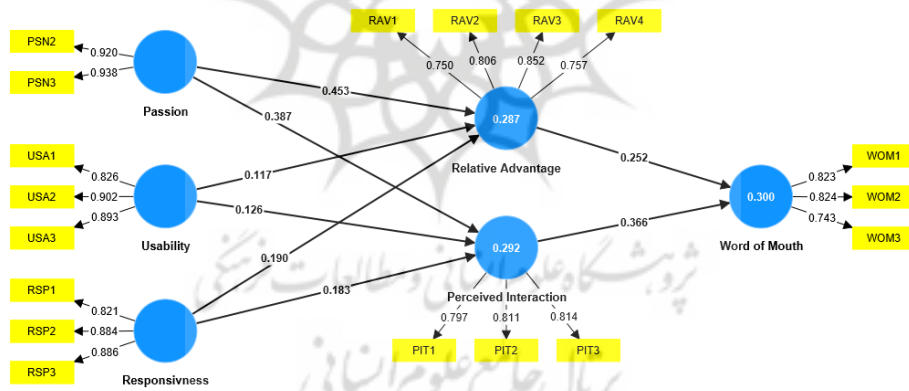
RAV1
RAV2
RAV3
RAV4
0.750
0.806
0.852
0.757
PSN2
PSN3
0.920
0.938
Passion
0.453
0.387
0.287
Relative Advantage
USA1
USA2
USA3
0.826
0.902
0.893
0.117
0.126
Usability
0.252
0.300
Word of Mouth
WOM1
WOM2
WOM3
0.823
0.824
0.743
0.366
0.292
Perceived Interaction
0.190
0.183
RSP1
RSP2
RSP3
0.821
0.884
0.886
Responsivness
0.797
0.811
0.814
PIT1
PIT2
PIT3